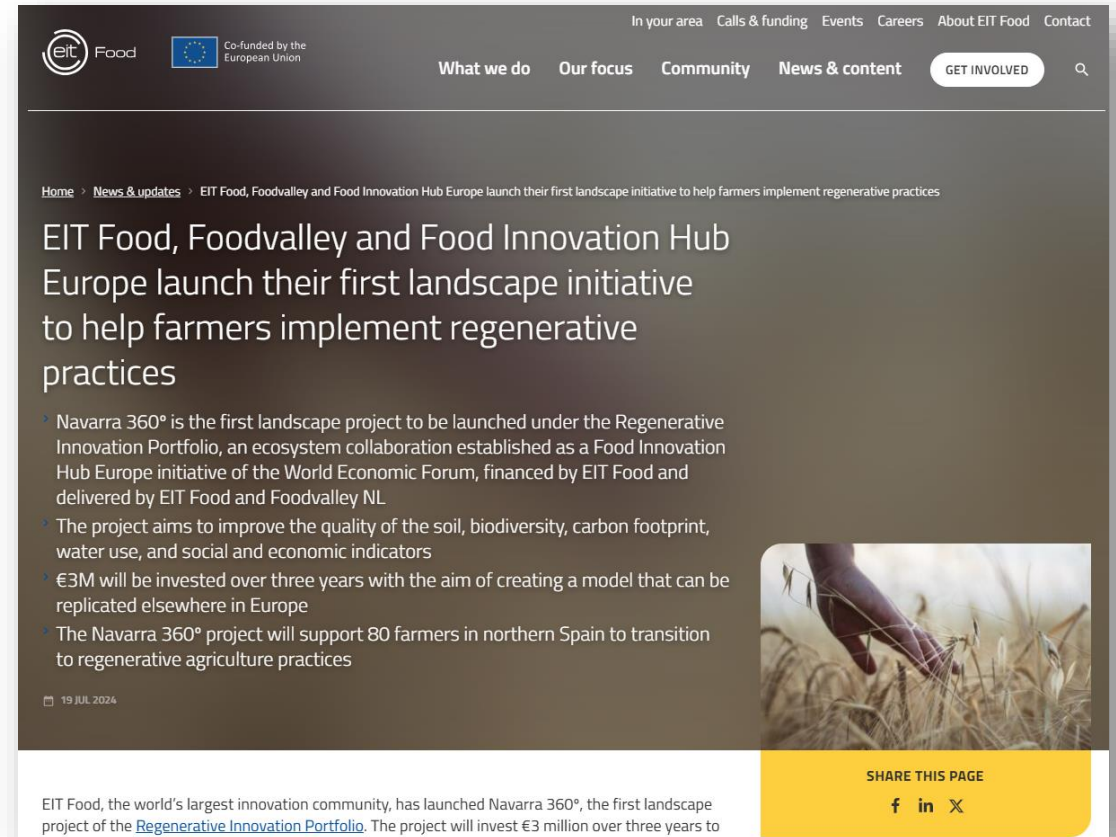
In your area Calls & funding Events Careers About EIT Food Contact

eit Food Co-funded by the European Union

What we do Our focus Community News & content GET INVOLVED

Home › News & updates › EIT Food, Foodvalley and Food Innovation Hub Europe launch their first landscape initiative to help farmers implement regenerative practices

EIT Food, Foodvalley and Food Innovation Hub Europe launch their first landscape initiative to help farmers implement regenerative practices

› Navarra 360° is the first landscape project to be launched under the Regenerative Innovation Portfolio, an ecosystem collaboration established as a Food Innovation Hub Europe initiative of the World Economic Forum, financed by EIT Food and delivered by EIT Food and Foodvalley NL
› The project aims to improve the quality of the soil, biodiversity, carbon footprint, water use, and social and economic indicators
› €3M will be invested over three years with the aim of creating a model that can be replicated elsewhere in Europe
› The Navarra 360° project will support 80 farmers in northern Spain to transition to regenerative agriculture practices

19 JUL 2024

SHARE THIS PAGE

f in X

EIT Food, the world's largest innovation community, has launched Navarra 360°, the first landscape project of the Regenerative Innovation Portfolio. The project will invest €3 million over three years to